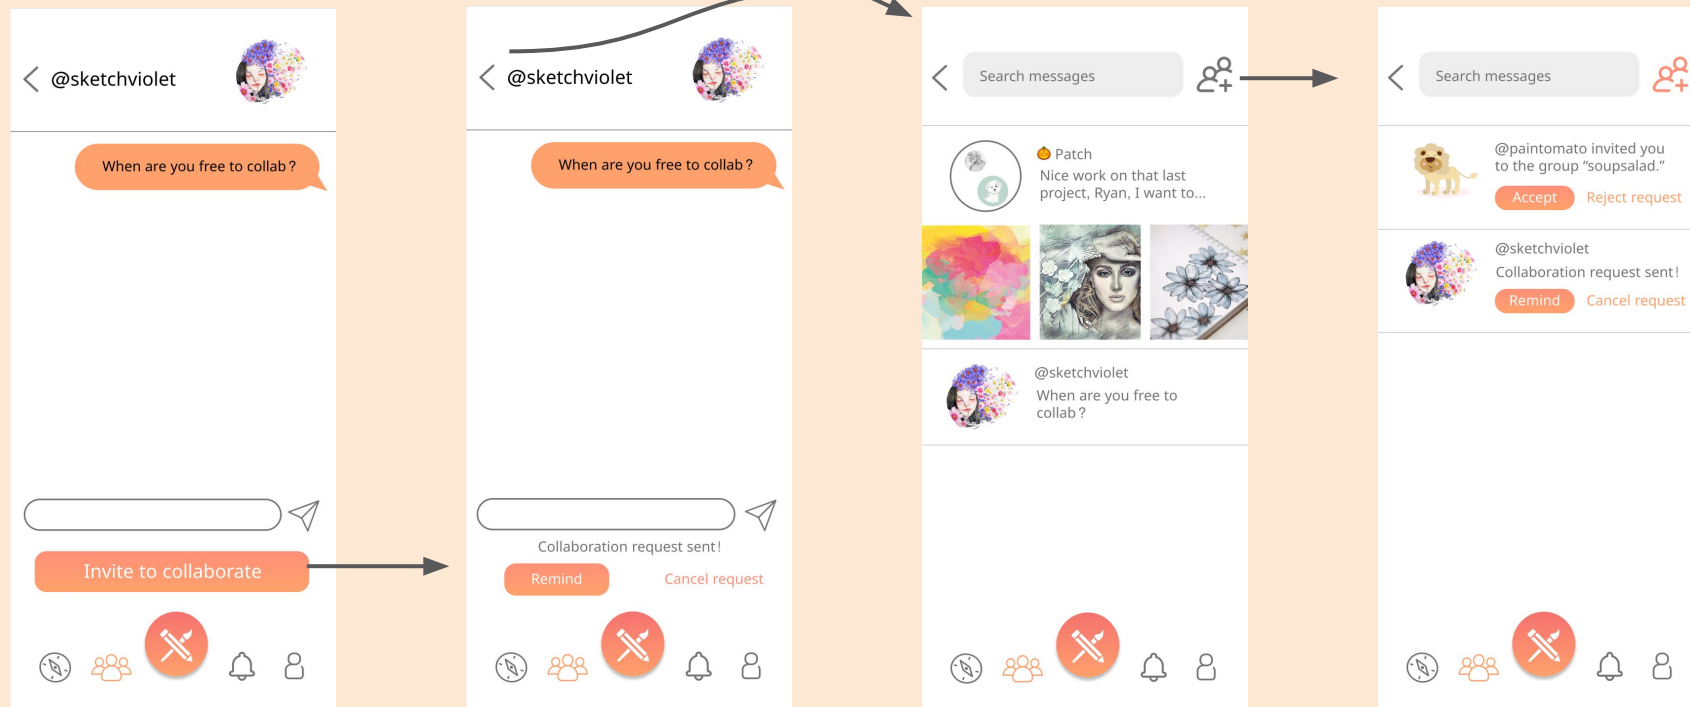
@sketchviolet

When are you free to collab ?

Invite to collaborate

@sketchviolet

When are you free to collab ?

Collaboration request sent!

Remind

Cancel request

Search messages

Patch

Nice work on that last project, Ryan, I want to...

@sketchviolet

When are you free to collab ?

Search messages

@paintomato invited you to the group "soupsalad."

Accept

Reject request

@sketchviolet

Collaboration request sent!

Remind

Cancel request